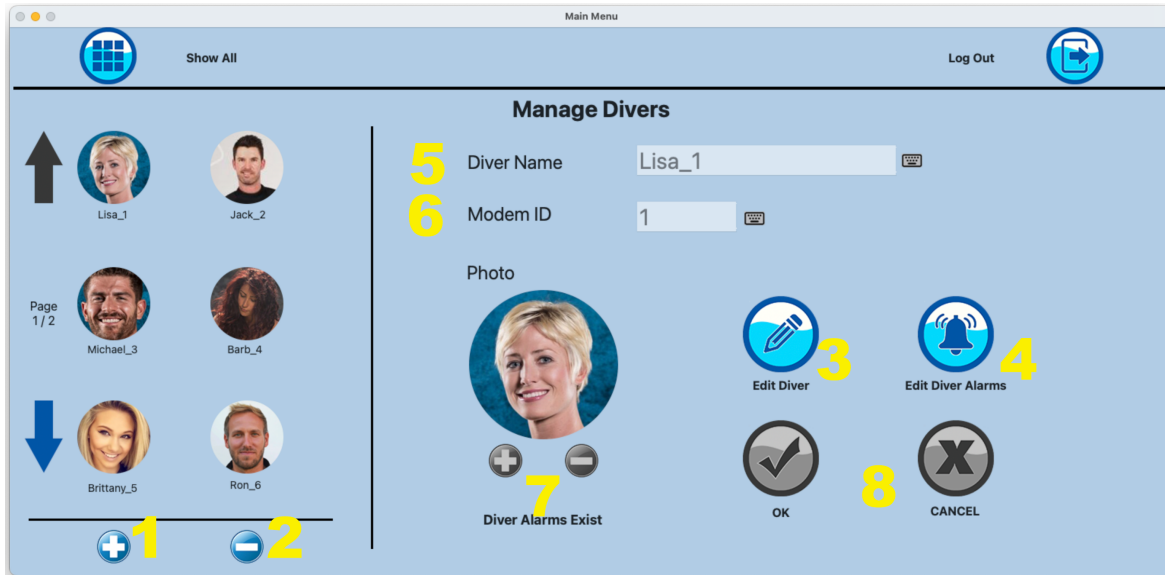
Main Menu

Show All

Log Out

Manage Divers

Lisa_1

Jack_2

Page 1 / 2

Michael_3

Barb_4

Brittany_5

Ron_6

1

2

5

Diver Name

Lisa_1

6

Modem ID

1

Photo

3

Edit Diver

4

Edit Diver Alarms

7

Diver Alarms Exist

OK

8

CANCEL